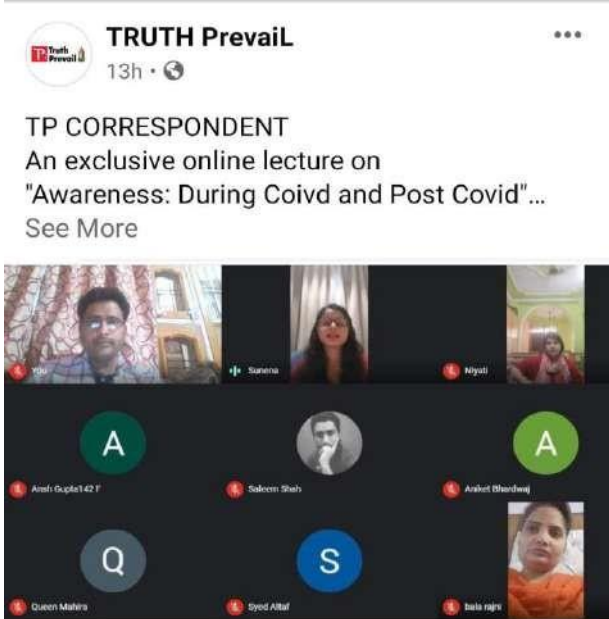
TRUTH PrevaiL
13h ·

TP CORRESPONDENT
An exclusive online lecture on "Awareness: During Coivd and Post Covid"...
See More

You
Sunena
Niyati
A
Ansh Gupta1421
Saleem Shah
A
Aniket Bhardwaj
Q
Queen Mahira
S
Syed Altaf
bala rajni